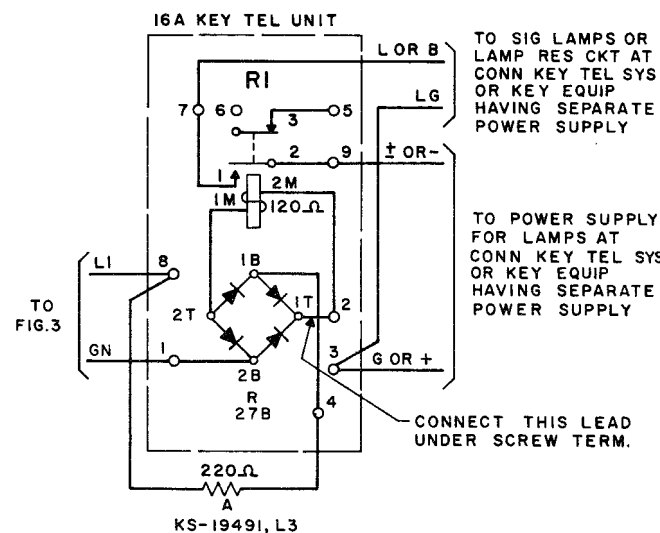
16A KEY TEL UNIT

R1

7 6 5 3 2 9 1 2M 1M 120 Ω

L OR B

LG

± OR−

TO SIG LAMPS OR LAMP RES CKT AT CONN KEY TEL SYS OR KEY EQUIP HAVING SEPARATE POWER SUPPLY

TO POWER SUPPLY FOR LAMPS AT CONN KEY TEL SYS OR KEY EQUIP HAVING SEPARATE POWER SUPPLY

L1 8

TO FIG.3

GN 1

1B 2T 1T 2 2B 3 G OR +

R 27B

4

CONNECT THIS LEAD UNDER SCREW TERM.

220 Ω
A
KS-19491, L3